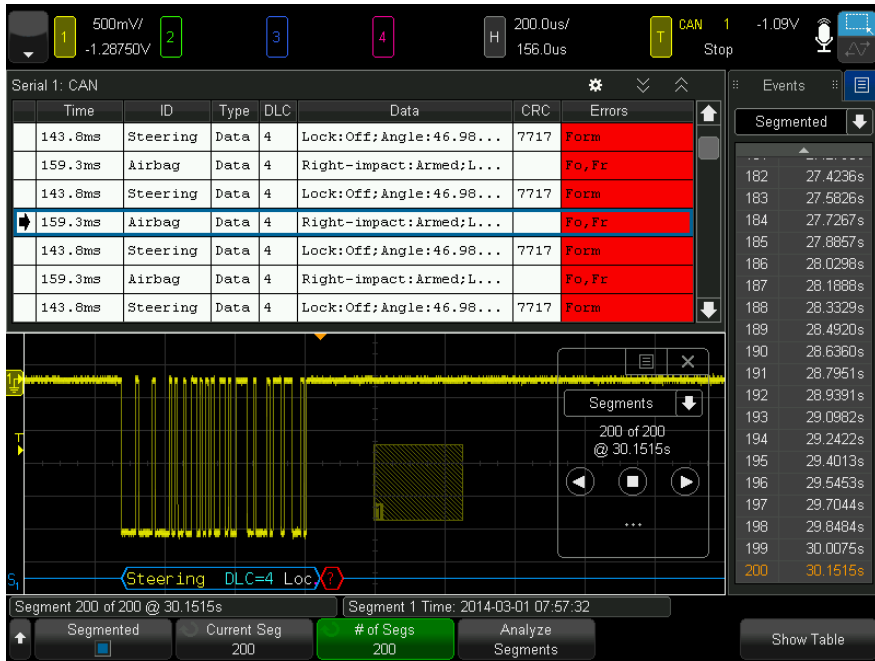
1 500mV/ -1.28750V 2 3 4 H 200.0us/ 156.0us T CAN 1 -1.09V Stop

Serial 1: CAN

| Time | ID | Type | DLC | Data | CRC | Errors |
|---|---|---|---|---|---|---|
| 143.8ms | Steering | Data | 4 | Lock:Off;Angle:46.98... | 7717 | Form |
| 159.3ms | Airbag | Data | 4 | Right-impact:Armed;L... | | Fo,Fr |
| 143.8ms | Steering | Data | 4 | Lock:Off;Angle:46.98... | 7717 | Form |
| 159.3ms | Airbag | Data | 4 | Right-impact:Armed;L... | | Fo,Fr |
| 143.8ms | Steering | Data | 4 | Lock:Off;Angle:46.98... | 7717 | Form |
| 159.3ms | Airbag | Data | 4 | Right-impact:Armed;L... | | Fo,Fr |
| 143.8ms | Steering | Data | 4 | Lock:Off;Angle:46.98... | 7717 | Form |

Events
Segmented

| | |
|---|---|
| 182 | 27.4236s |
| 183 | 27.5826s |
| 184 | 27.7267s |
| 185 | 27.8857s |
| 186 | 28.0298s |
| 187 | 28.1888s |
| 188 | 28.3329s |
| 189 | 28.4920s |
| 190 | 28.6360s |
| 191 | 28.7951s |
| 192 | 28.9391s |
| 193 | 29.0982s |
| 194 | 29.2422s |
| 195 | 29.4013s |
| 196 | 29.5453s |
| 197 | 29.7044s |
| 198 | 29.8484s |
| 199 | 30.0075s |
| 200 | 30.1515s |

Segments
200 of 200
@ 30.1515s

Steering DLC=4 Loc ?

Segment 200 of 200 @ 30.1515s
Segment 1 Time: 2014-03-01 07:57:32

Segmented
Current Seg 200
# of Segs 200
Analyze Segments
Show Table